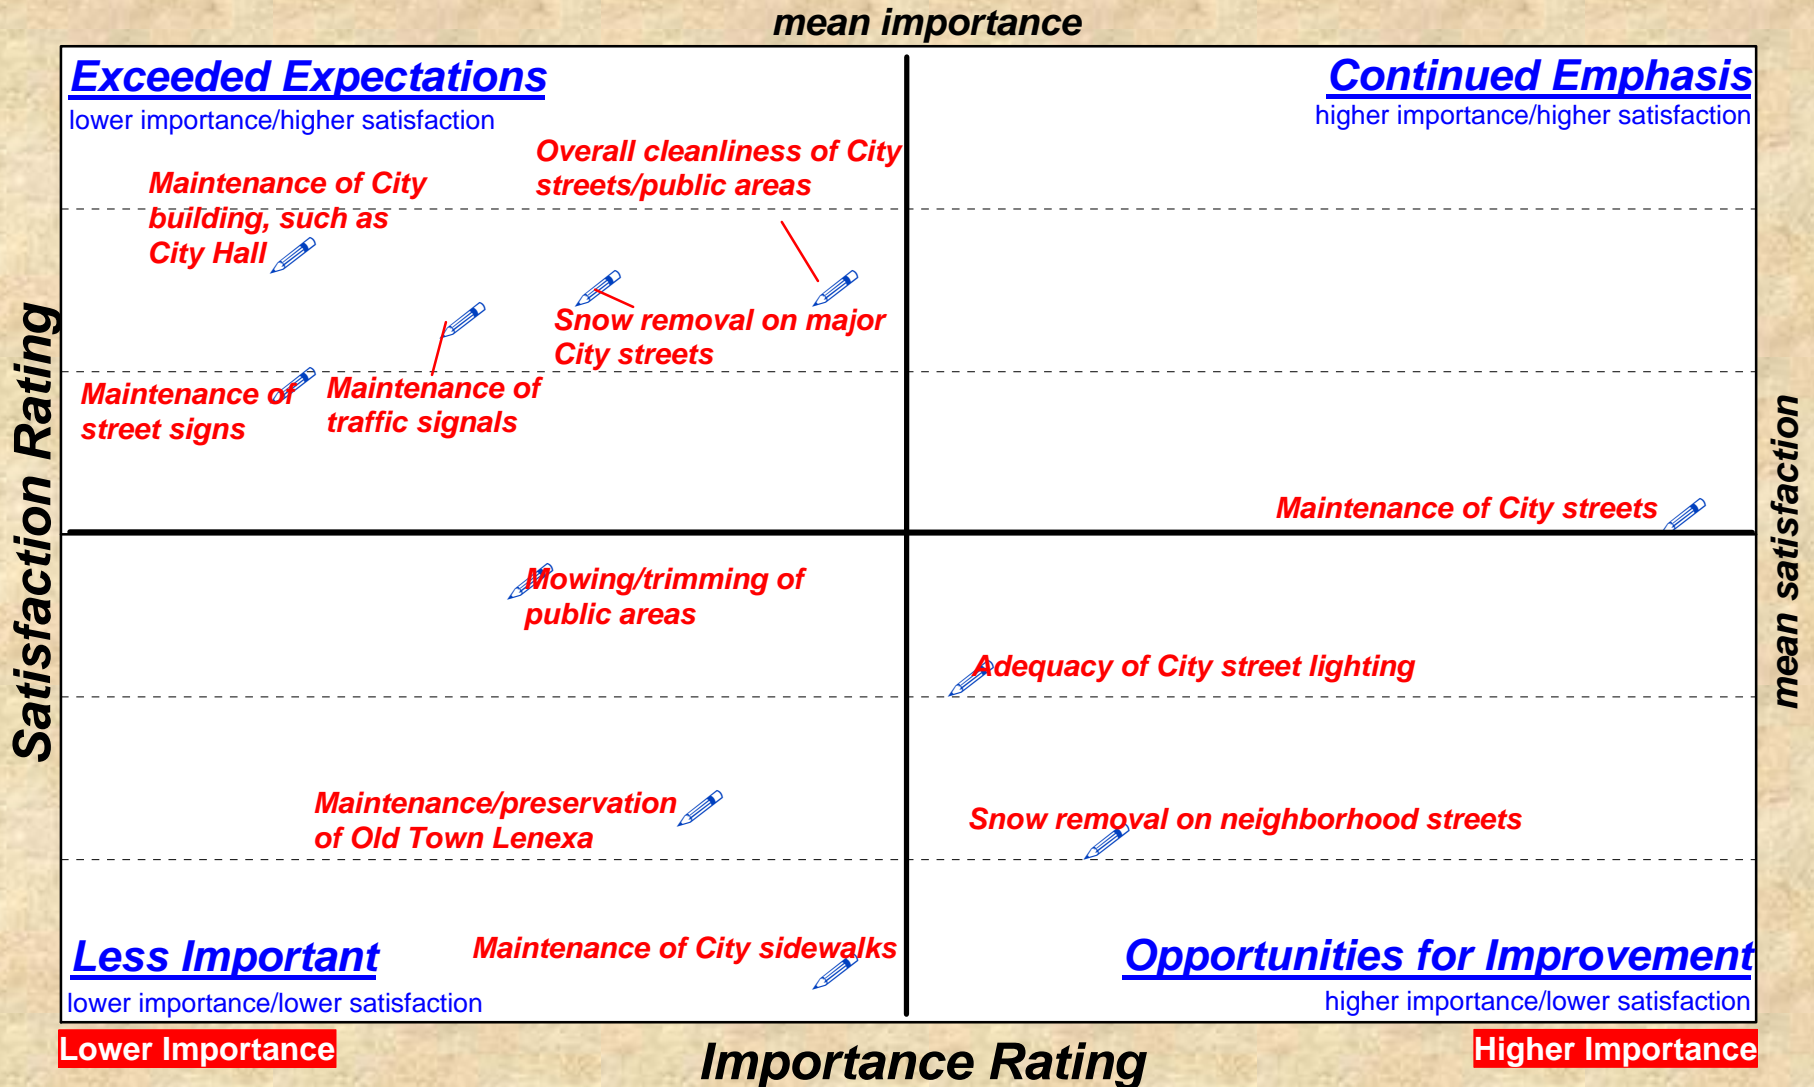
mean importance

Exceeded Expectations
lower importance/higher satisfaction

Continued Emphasis
higher importance/higher satisfaction

Overall cleanliness of City streets/public areas

Maintenance of City building, such as City Hall

Snow removal on major City streets

Maintenance of street signs

Maintenance of traffic signals

Maintenance of City streets

Mowing/trimming of public areas

Adequacy of City street lighting

Maintenance/preservation of Old Town Lenexa

Snow removal on neighborhood streets

Maintenance of City sidewalks

Less Important
lower importance/lower satisfaction

Opportunities for Improvement
higher importance/lower satisfaction

Satisfaction Rating

mean satisfaction

Lower Importance

Importance Rating

Higher Importance